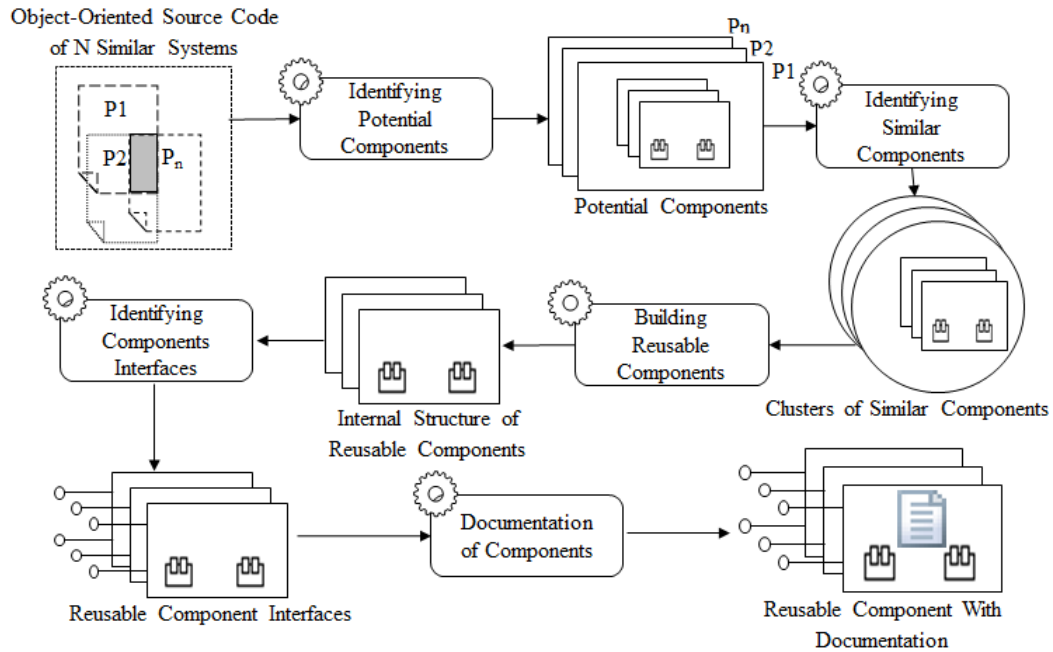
Object-Oriented Source Code of N Similar Systems

P1

P2

$P_n$

Identifying Potential Components

$P_n$

P2

P1

Potential Components

Identifying Similar Components

Clusters of Similar Components

Building Reusable Components

Internal Structure of Reusable Components

Identifying Components Interfaces

Reusable Component Interfaces

Documentation of Components

Reusable Component With Documentation